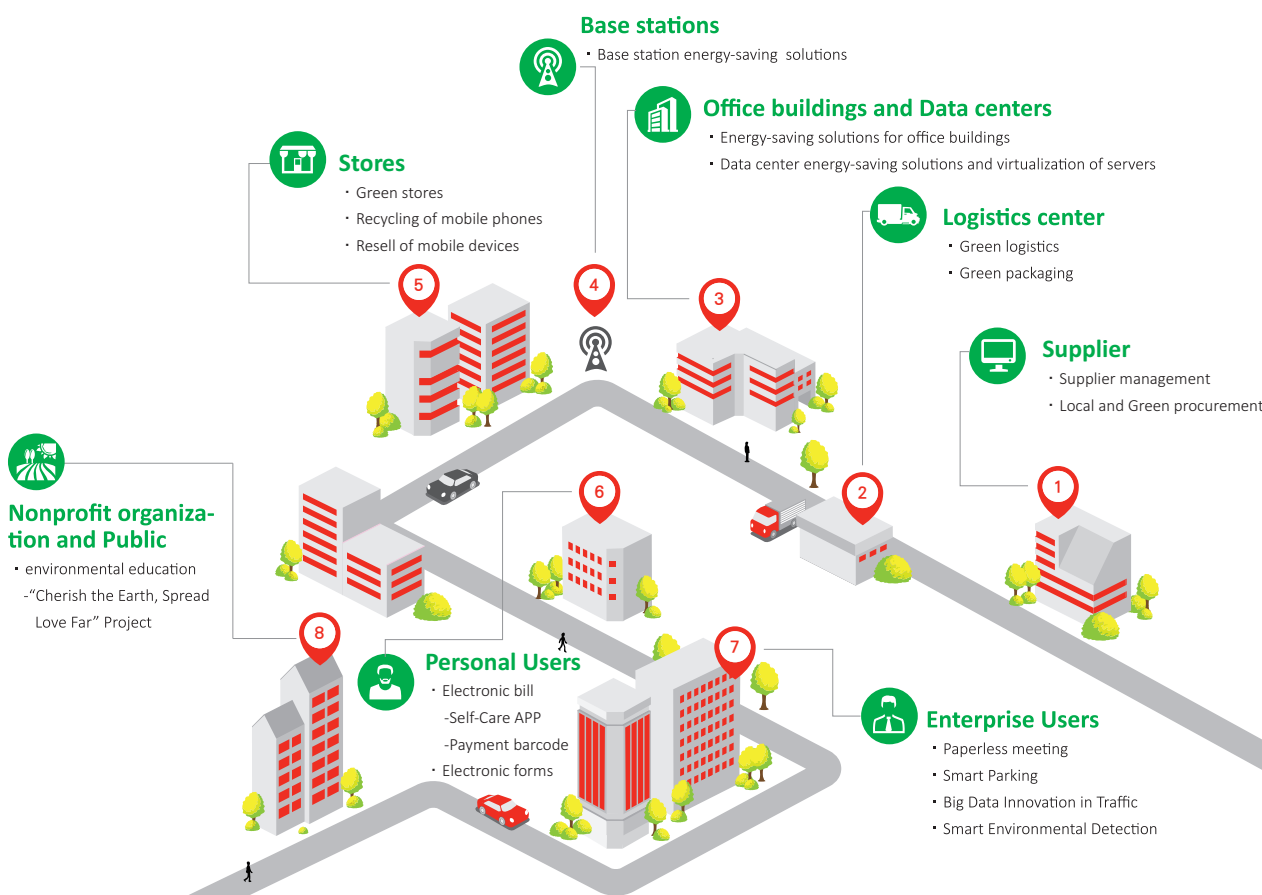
Base stations
・Base station energy-saving solutions

Office buildings and Data centers
・Energy-saving solutions for office buildings
・Data center energy-saving solutions and virtualization of servers

Stores
・Green stores
・Recycling of mobile phones
・Resell of mobile devices

Logistics center
・Green logistics
・Green packaging

Supplier
・Supplier management
・Local and Green procurement

5

4

3

2

1

6

Nonprofit organization and Public
・environmental education
-"Cherish the Earth, Spread Love Far" Project

8

7

Personal Users
・Electronic bill
-Self-Care APP
-Payment barcode
・Electronic forms

Enterprise Users
・Paperless meeting
・Smart Parking
・Big Data Innovation in Traffic
・Smart Environmental Detection